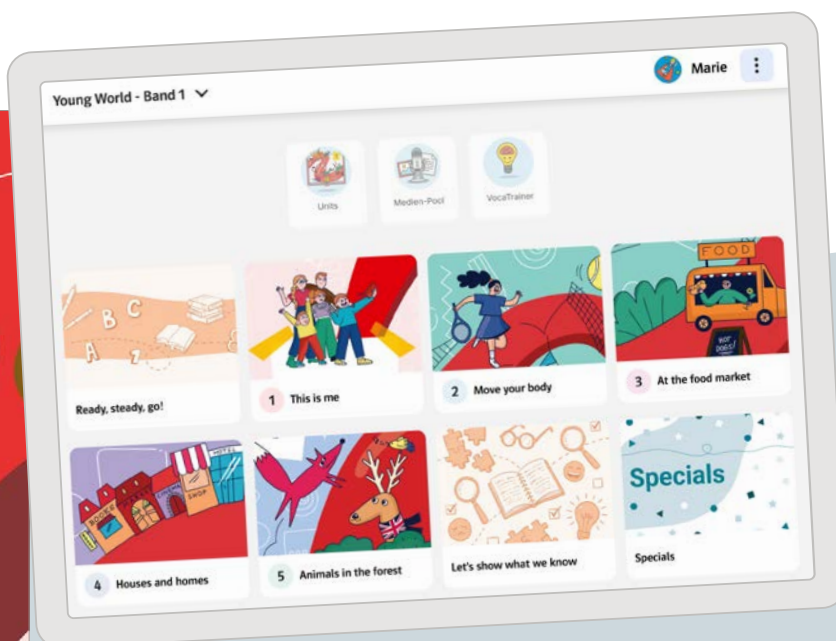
Young World - Band 1

Marie

Units

Medien-Pool

VocaTrainer

A B C

A Z

Ready, steady, go!

1 This is me

2 Move your body

FOOD

3 At the food market

HOTEL

SHOP

4 Houses and homes

5 Animals in the forest

Let's show what we know

Specials

Specials